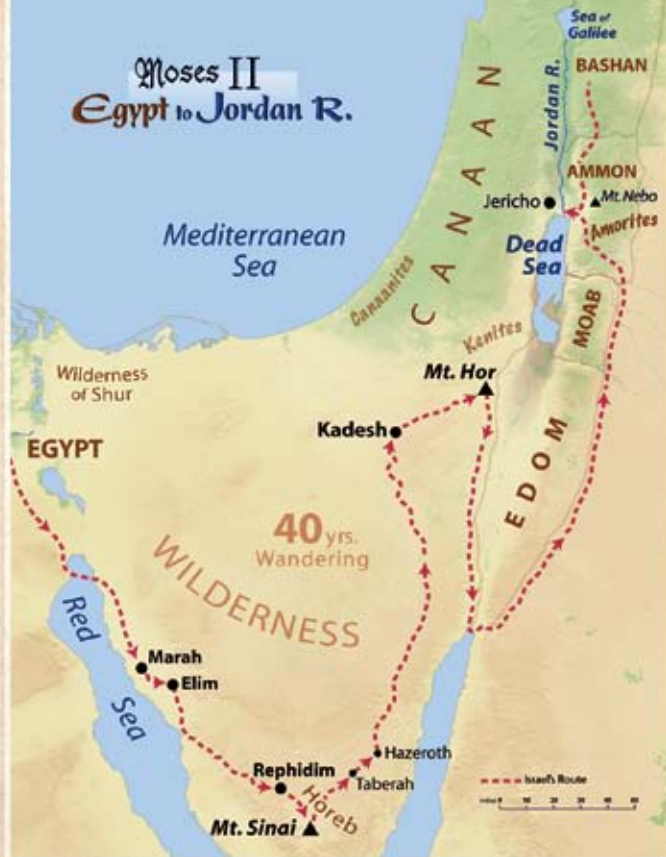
Moses II
Egypt to Jordan R.

Sea of Galilee
BASHAN
Jordan R.
AMMON
Mt. Nebo
Jericho
Amorites
Dead Sea
CANAAN
Canaanites
Kenites
MOAB
Mediterranean Sea
Wilderness of Shur
Mt. Hor
Kadesh
EGYPT
EDOM
40 yrs. Wandering
WILDERNESS
Red Sea
Marah
Elim
Rephidim
Hazeroth
Taberah
Horeb
Mt. Sinai
Israel's Route
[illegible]